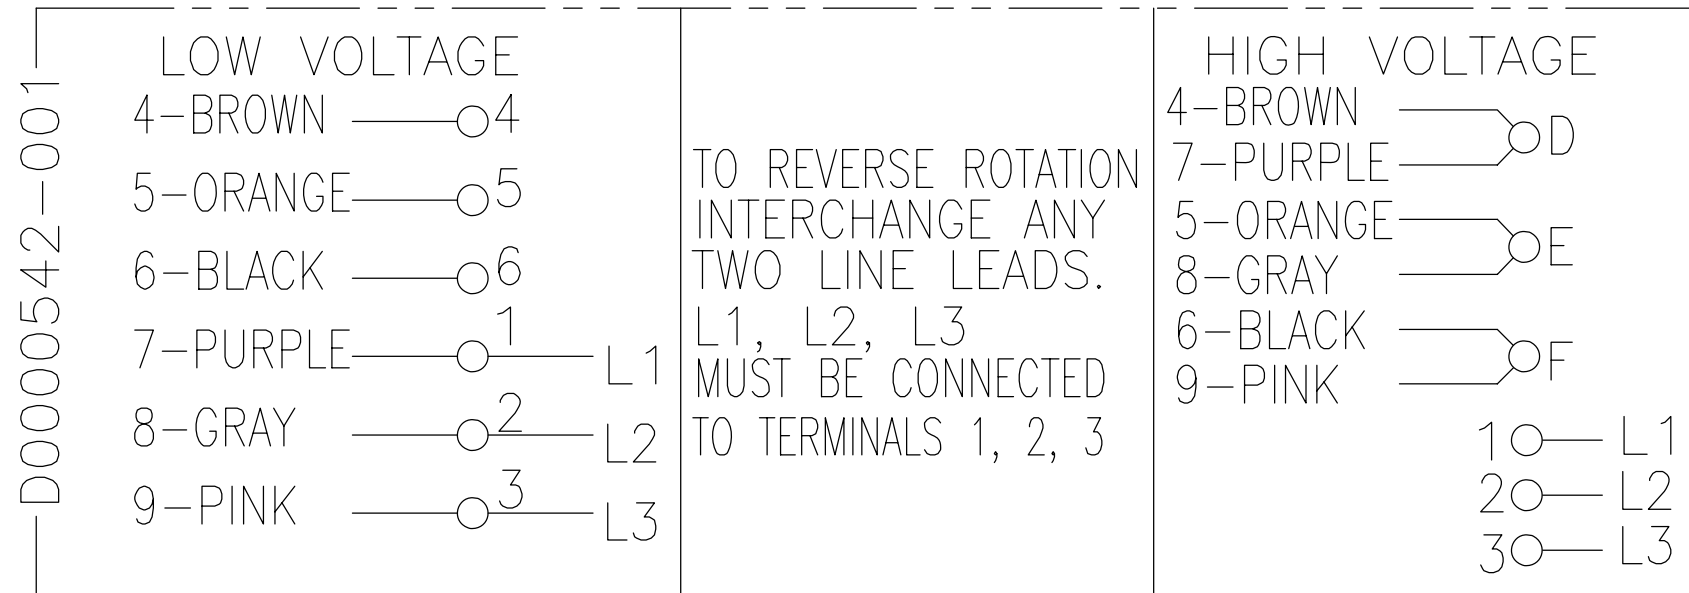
D000542-001

LOW VOLTAGE
4-BROWN 4
5-ORANGE 5
6-BLACK 6
7-PURPLE 1 L1
8-GRAY 2 L2
9-PINK 3 L3

TO REVERSE ROTATION INTERCHANGE ANY TWO LINE LEADS.
L1, L2, L3
MUST BE CONNECTED
TO TERMINALS 1, 2, 3

HIGH VOLTAGE
4-BROWN
7-PURPLE D
5-ORANGE
8-GRAY E
6-BLACK
9-PINK F
1 L1
2 L2
3 L3